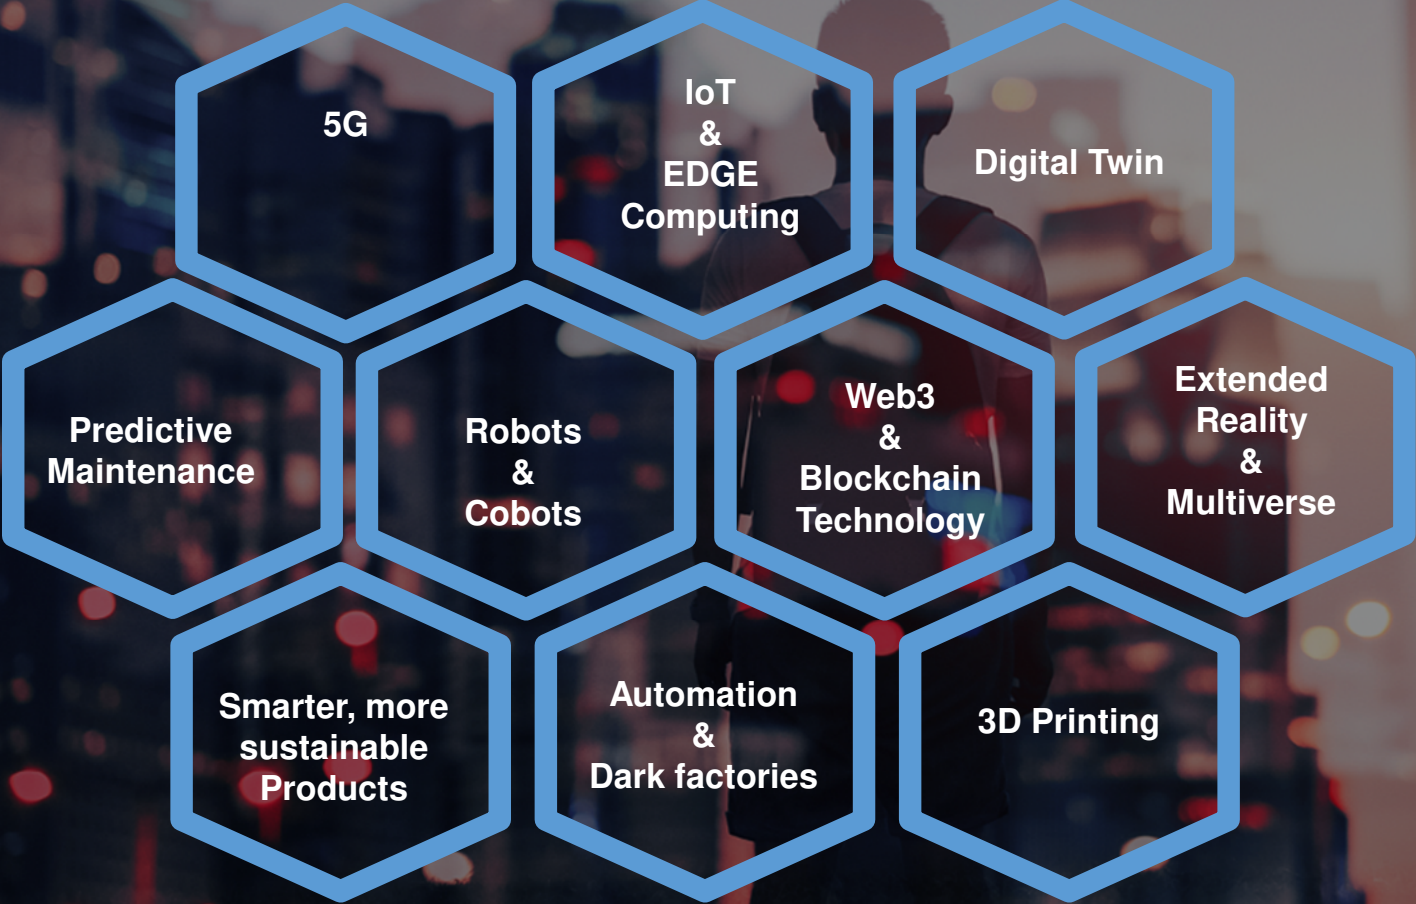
5G

IoT
&
EDGE
Computing

Digital Twin

Predictive Maintenance

Robots
&
Cobots

Web3
&
Blockchain
Technology

Extended
Reality
&
Multiverse

Smarter, more sustainable Products

Automation
&
Dark factories

3D Printing